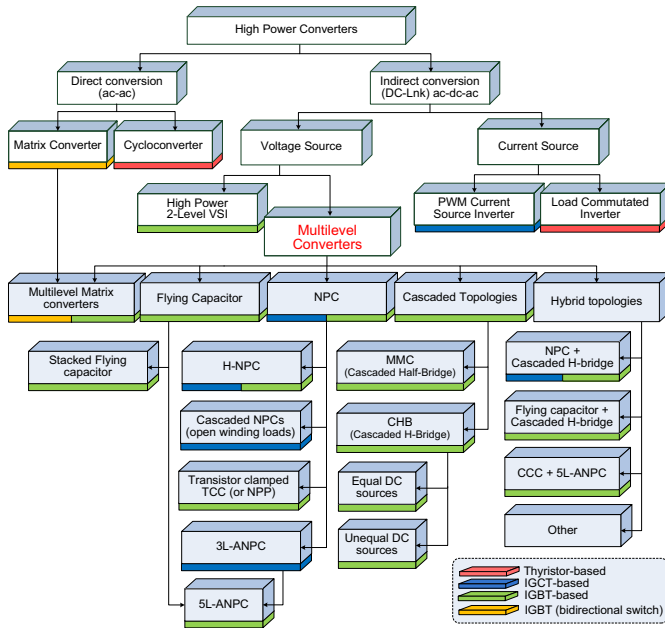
High Power Converters

Direct conversion (ac-ac)

Indirect conversion (DC-Lnk) ac-dc-ac

Matrix Converter

Cycloconverter

Voltage Source

Current Source

High Power 2-Level VSI

Multilevel Converters

PWM Current Source Inverter

Load Commutated Inverter

Multilevel Matrix converters

Flying Capacitor

NPC

Cascaded Topologies

Hybrid topologies

Stacked Flying capacitor

H-NPC

Cascaded NPCs (open winding loads)

Transistor clamped TCC (or NPP)

3L-ANPC

5L-ANPC

MMC (Cascaded Half-Bridge)

CHB (Cascaded H-Bridge)

Equal DC sources

Unequal DC sources

NPC + Cascaded H-bridge

Flying capacitor + Cascaded H-bridge

CCC + 5L-ANPC

Other

Thyristor-based
IGCT-based
IGBT-based
IGBT (bidirectional switch)